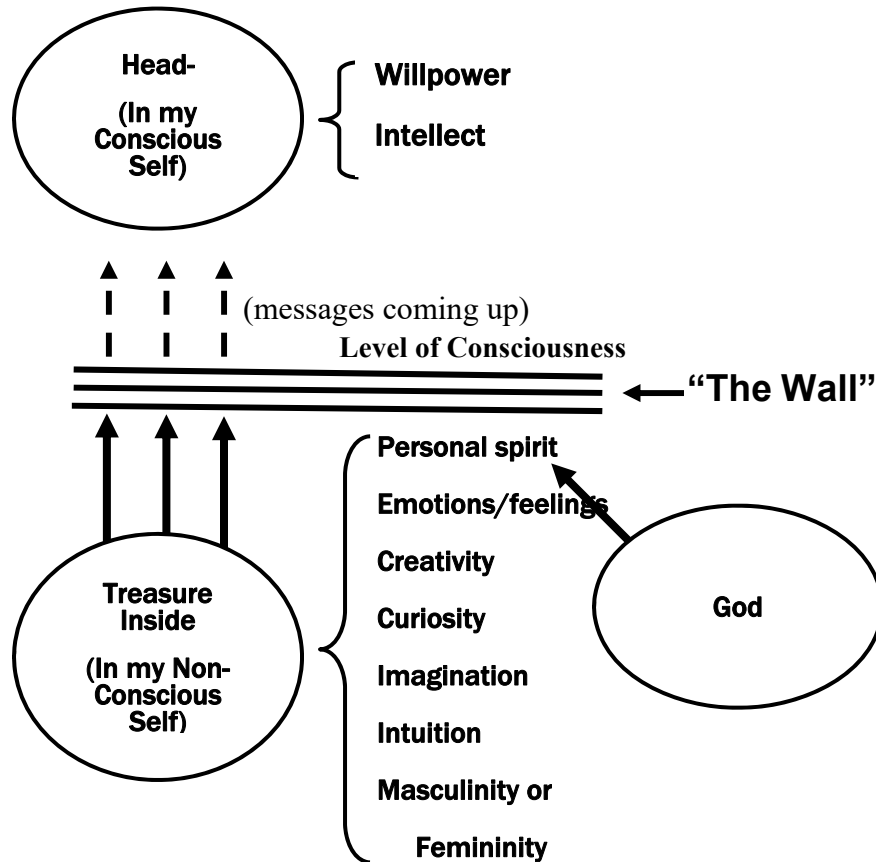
Head-

(In my Conscious Self)

Willpower

Intellect

(messages coming up)

Level of Consciousness

"The Wall"

Personal spirit

Emotions/feelings

Creativity

Curiosity

Imagination

Intuition

Masculinity or Femininity

Treasure Inside

(In my Non-Conscious Self)

God